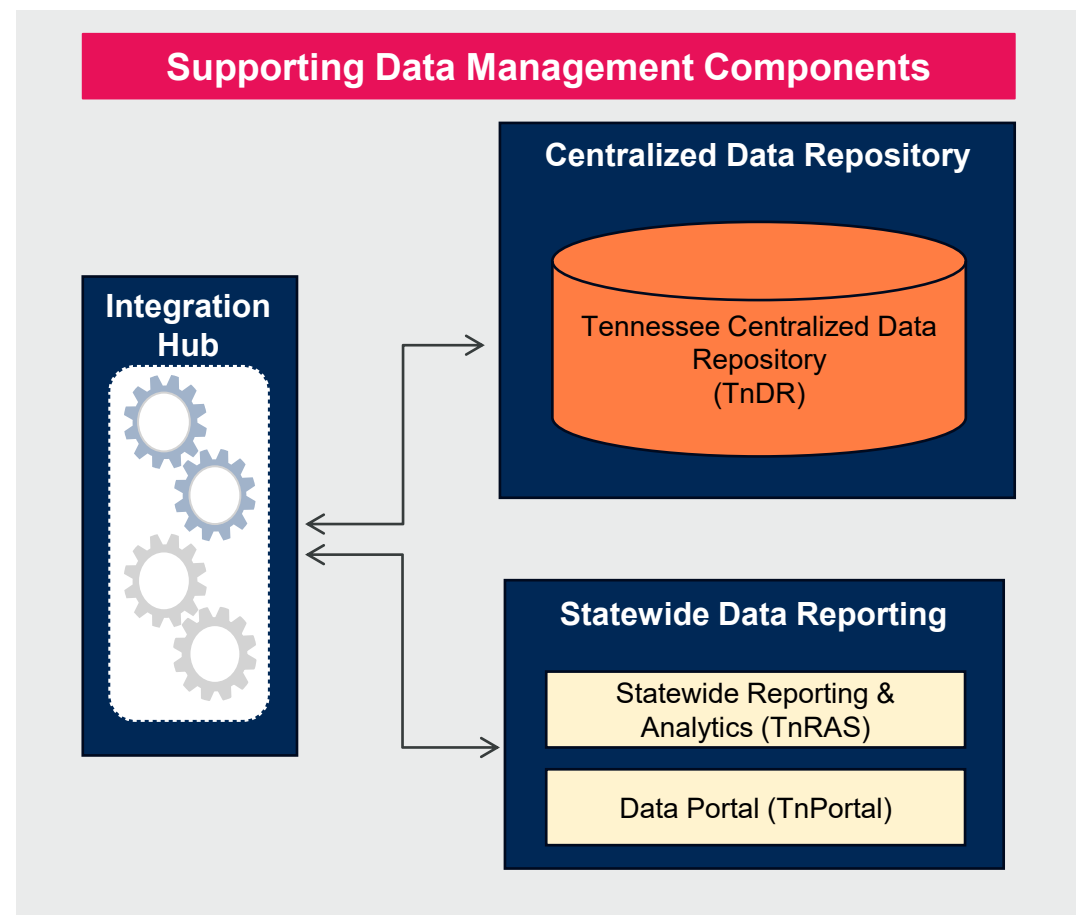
Supporting Data Management Components

Integration Hub

Centralized Data Repository

Tennessee Centralized Data Repository (TnDR)

Statewide Data Reporting

Statewide Reporting & Analytics (TnRAS)

Data Portal (TnPortal)